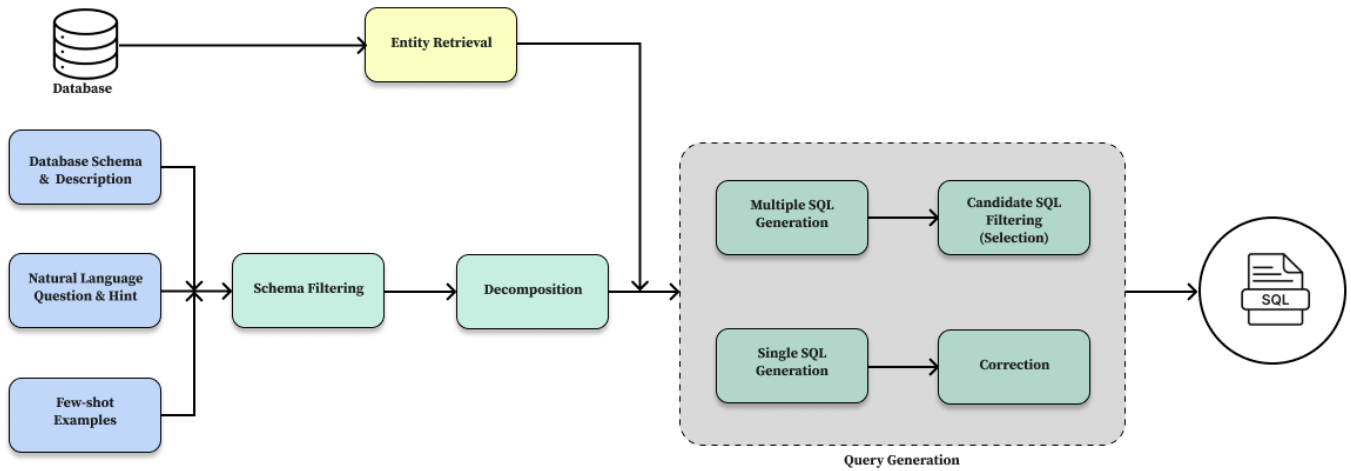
Database

Entity Retrieval

Database Schema & Description

Natural Language Question & Hint

Few-shot Examples

Schema Filtering

Decomposition

Multiple SQL Generation

Candidate SQL Filtering (Selection)

Single SQL Generation

Correction

Query Generation

SQL